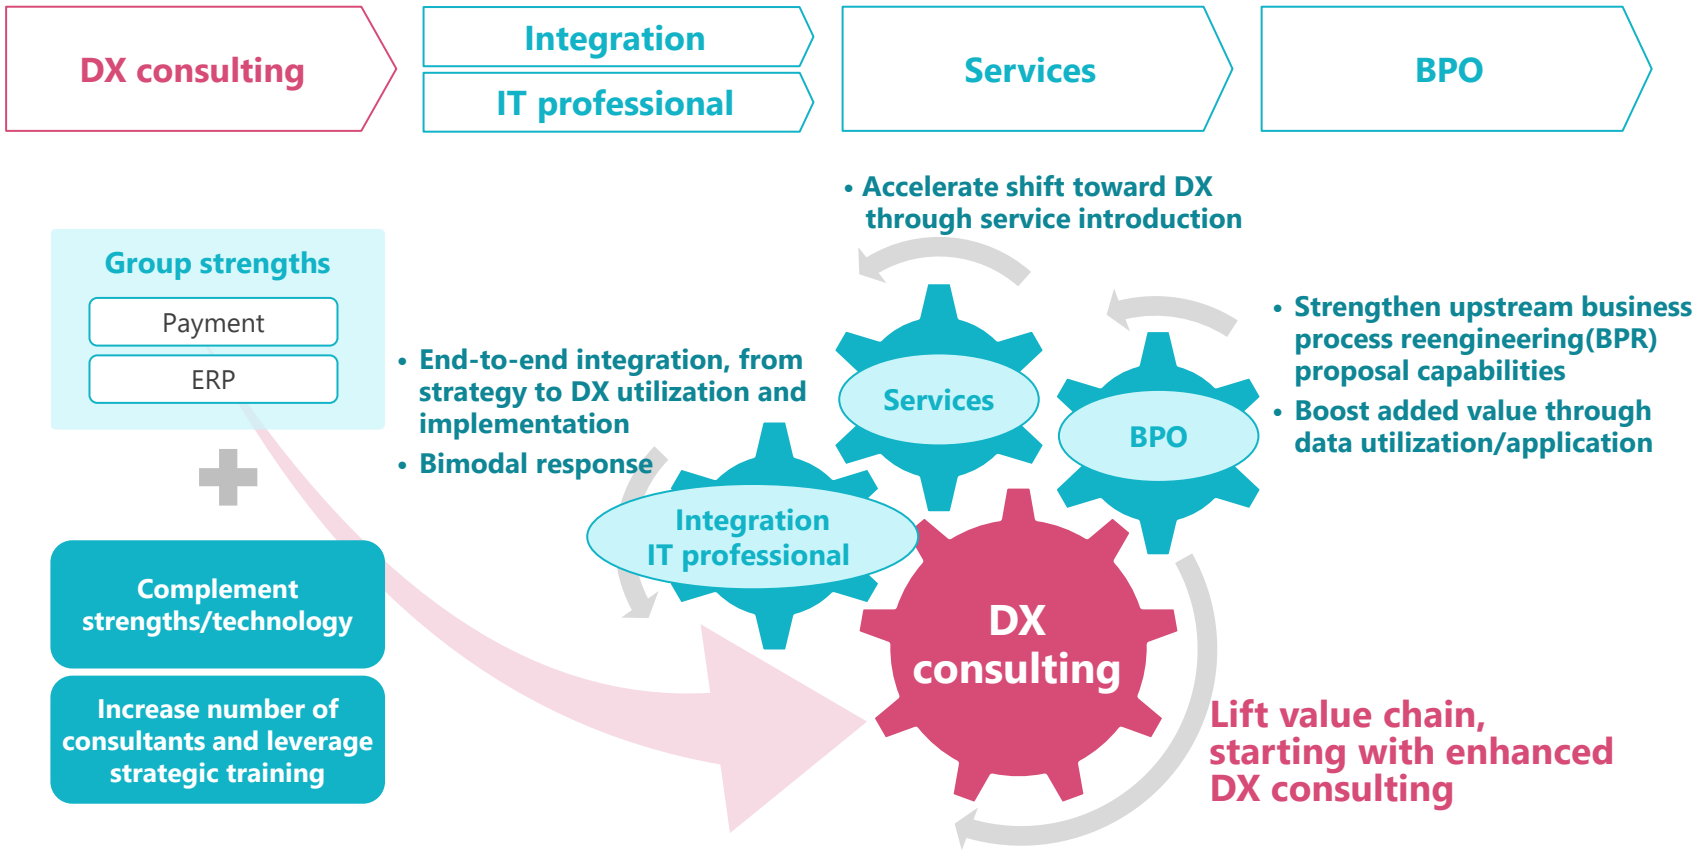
DX consulting

Integration

IT professional

Services

BPO

Group strengths

Payment

ERP

Complement strengths/technology

Increase number of consultants and leverage strategic training

• End-to-end integration, from strategy to DX utilization and implementation

• Bimodal response

• Accelerate shift toward DX through service introduction

• Strengthen upstream business process reengineering(BPR) proposal capabilities

• Boost added value through data utilization/application

Services

BPO

Integration IT professional

DX consulting

Lift value chain, starting with enhanced DX consulting